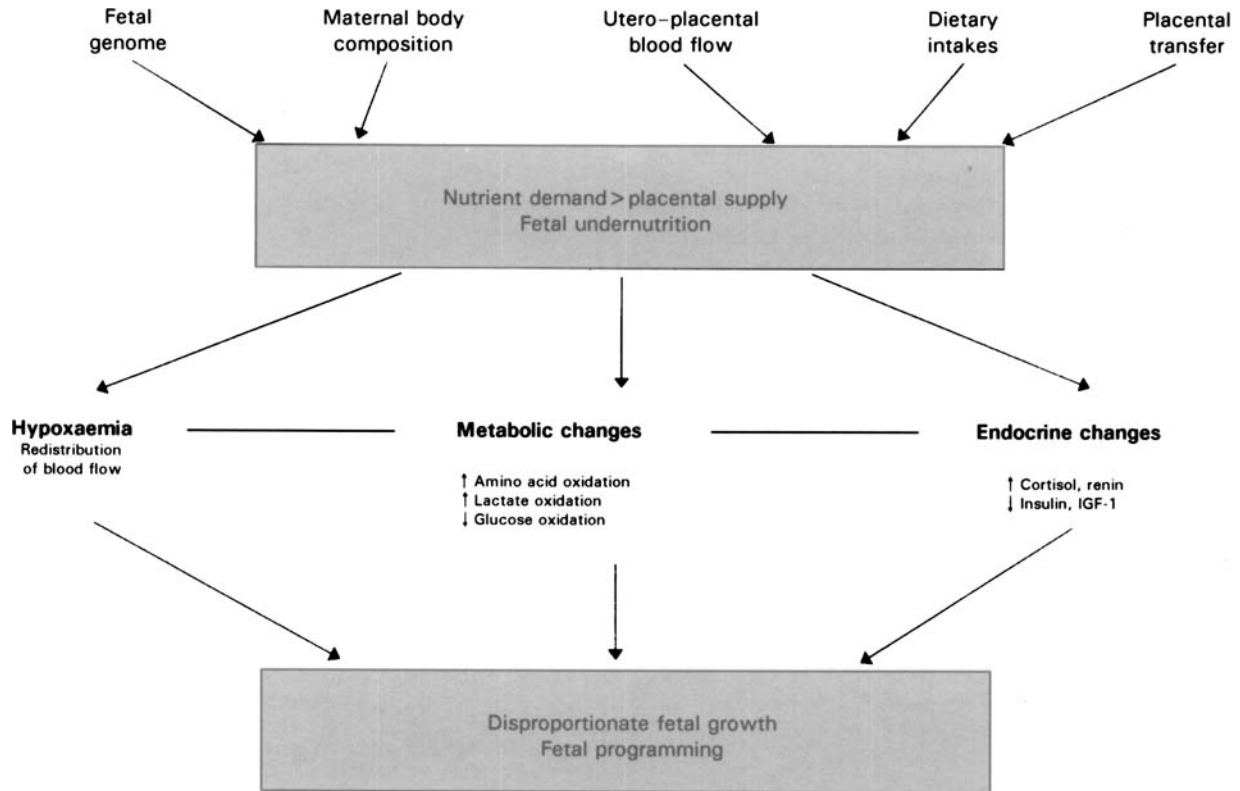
Fetal genome

Maternal body composition

Utero–placental blood flow

Dietary intakes

Placental transfer

Nutrient demand > placental supply
Fetal undernutrition

Hypoxaemia
Redistribution of blood flow

Metabolic changes

↑ Amino acid oxidation
↑ Lactate oxidation
↓ Glucose oxidation

Endocrine changes

↑ Cortisol, renin
↓ Insulin, IGF-1

Disproportionate fetal growth
Fetal programming